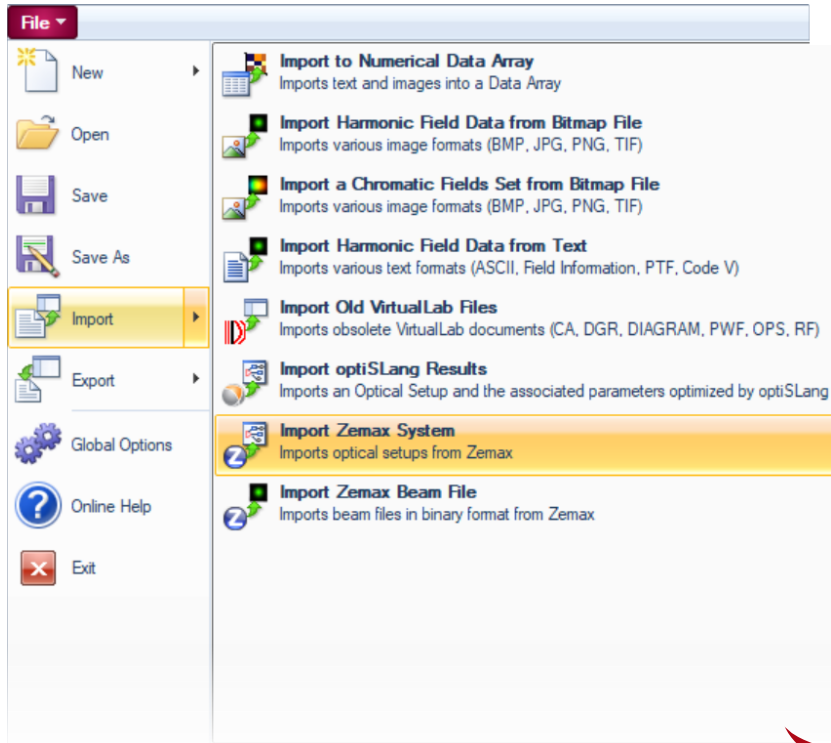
File

New

Open

Save

Save As

Import

Export

Global Options

Online Help

Exit

Import to Numerical Data Array
Imports text and images into a Data Array

Import Harmonic Field Data from Bitmap File
Imports various image formats (BMP, JPG, PNG, TIF)

Import a Chromatic Fields Set from Bitmap File
Imports various image formats (BMP, JPG, PNG, TIF)

Import Harmonic Field Data from Text
Imports various text formats (ASCII, Field Information, PTF, Code V)

Import Old VirtualLab Files
Imports obsolete VirtualLab documents (CA, DGR, DIAGRAM, PWF, OPS, RF)

Import optiSLang Results
Imports an Optical Setup and the associated parameters optimized by optiSLang

Import Zemax System
Imports optical setups from Zemax

Import Zemax Beam File
Imports beam files in binary format from Zemax